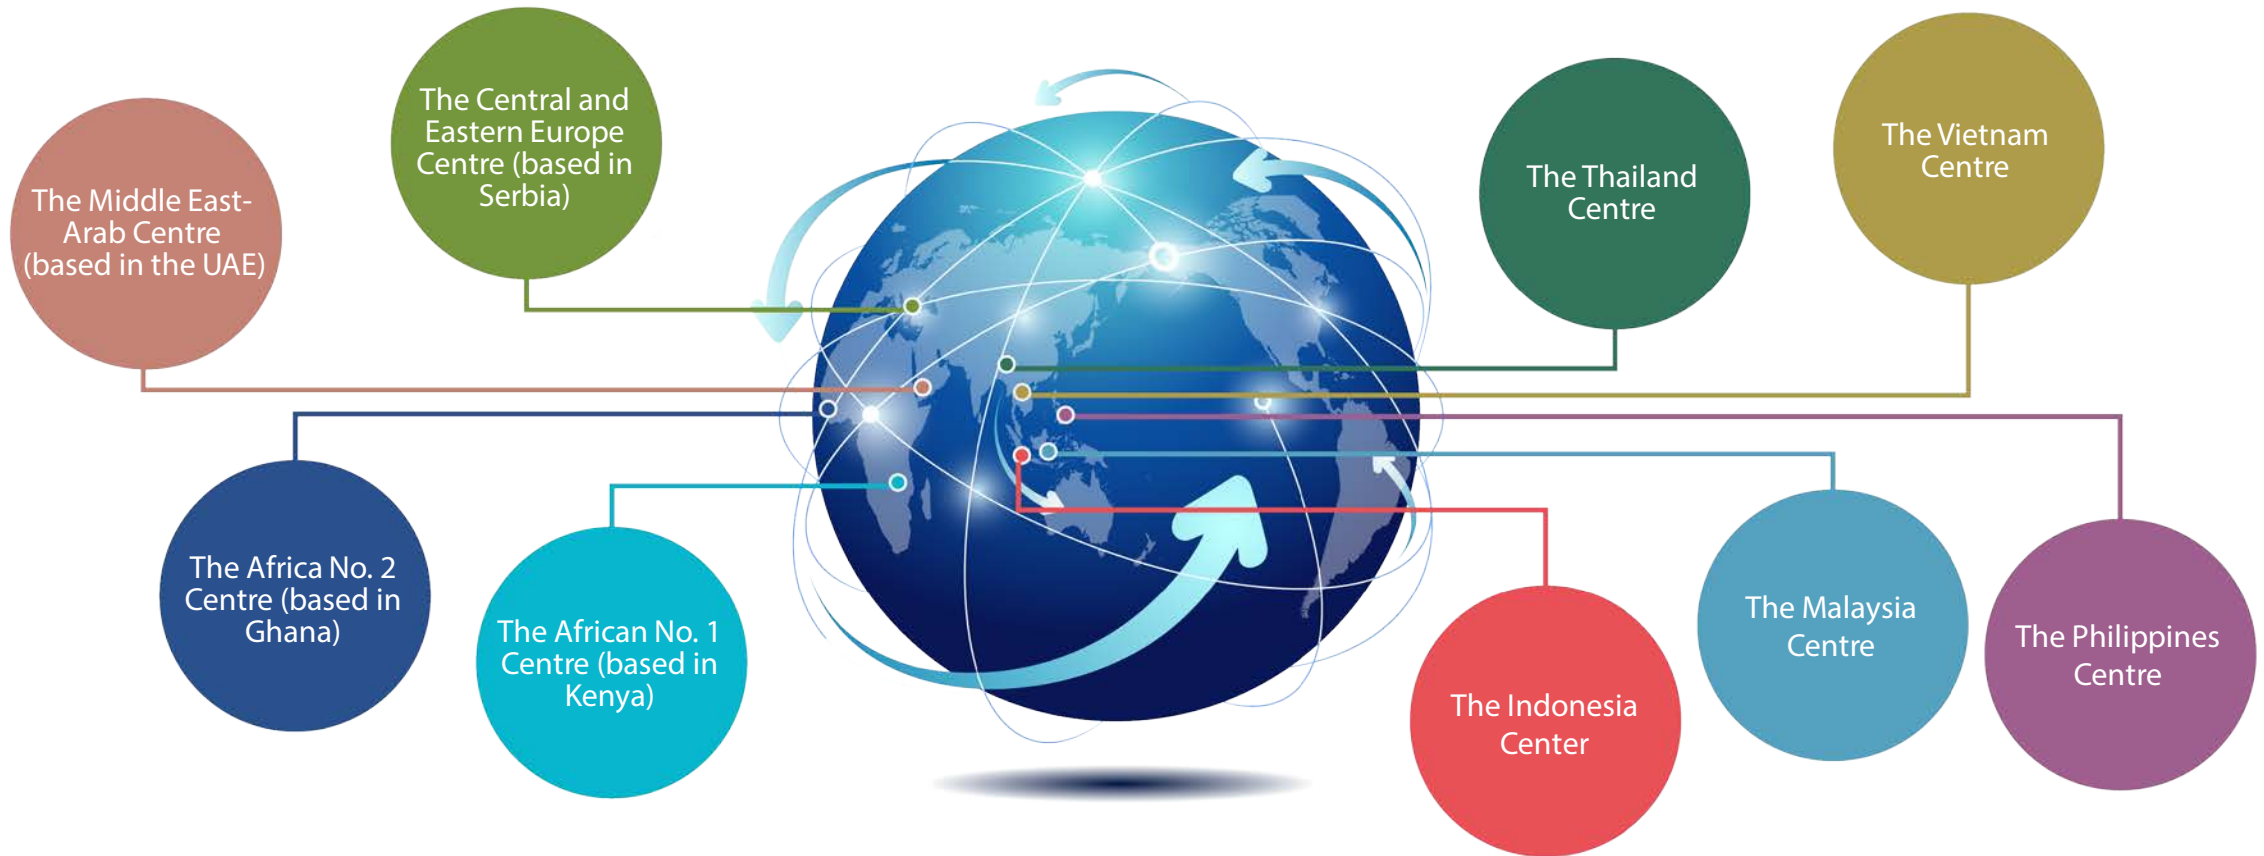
The Middle East-Arab Centre (based in the UAE)

The Central and Eastern Europe Centre (based in Serbia)

The Thailand Centre

The Vietnam Centre

The Africa No. 2 Centre (based in Ghana)

The African No. 1 Centre (based in Kenya)

The Indonesia Center

The Malaysia Centre

The Philippines Centre